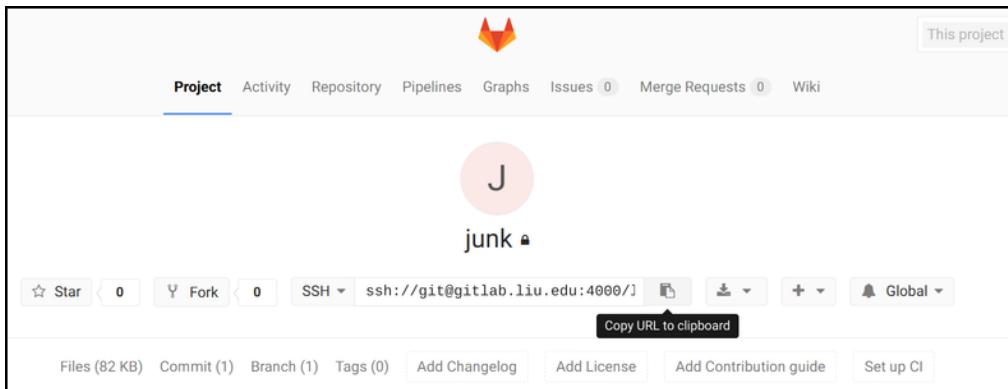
This project

Project Activity Repository Pipelines Graphs Issues 0 Merge Requests 0 Wiki

J

junk

Star 0 Fork 0 SSH ssh://git@gitlab.liu.edu:4000/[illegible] Global

Copy URL to clipboard

Files (82 KB) Commit (1) Branch (1) Tags (0) Add Changelog Add License Add Contribution guide Set up CI